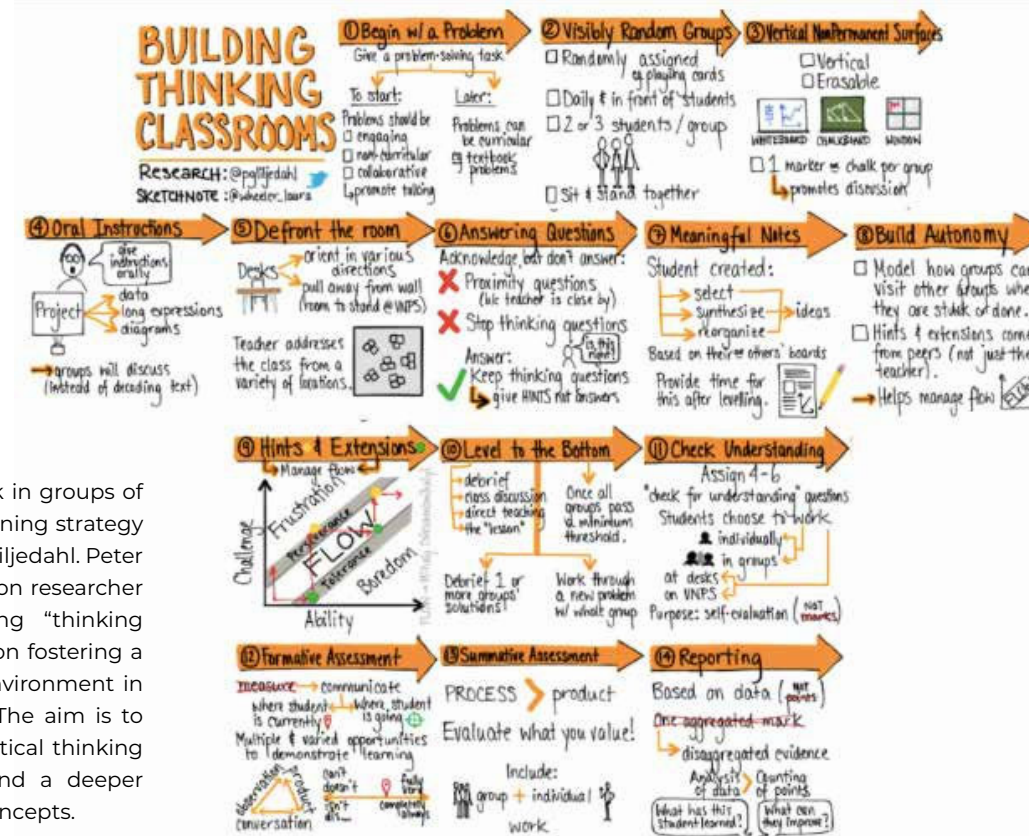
BUILDING THINKING CLASSROOMS

Research: @pgliljedahl
Sketchnote: @wheeler_laura

① Begin w/ a Problem
Give a problem-solving task
To start: Problems should be
□ engaging
□ non-curricular
□ collaborative
↳ promote talking
Later: Problems can be curricular
eg textbook problems

② Visibly Random Groups
□ Randomly assigned eg playing cards
□ Daily & in front of students
□ 2 or 3 students / group
□ Sit & stand together

③ Vertical NonPermanent Surfaces
□ Vertical
□ Erasable
WHITEBOARD CHALKBOARD WINDOW
□ 1 marker or chalk per group
↳ promotes discussion

④ Oral Instructions
give instructions orally
Project
data
long expressions
diagrams
→ groups will discuss (instead of decoding text)

⑤ Defront the room
Desks
orient in various directions
pull away from wall (room to stand @ VNPS)
Teacher addresses the class from a variety of locations.

⑥ Answering Questions
Acknowledge, but don't answer:
✗ Proximity questions (b/c teacher is close by)
✗ Stop thinking questions
Is this right?
Answer:
✓ Keep thinking questions
↳ give HINTS not answers

⑦ Meaningful Notes
Student created:
select
synthesize → ideas
reorganize
Based on their & others' boards
Provide time for this after levelling.

⑧ Build Autonomy
□ Model how groups can visit other groups when they are stuck or done.
□ Hints & extensions come from peers (not just the teacher).
→ Helps manage flow

⑨ Hints & Extensions
↳ Manage flow
Challenge
Ability
Frustration
Perseverance
FLOW
Tolerance
Boredom

⑩ Level to the Bottom
debrief
class discussion
direct teaching
the "lesson"
Once all groups pass a minimum threshold.
Debrief 1 or more groups' solutions!
Work through a new problem w/ whole group

⑪ Check Understanding
Assign 4-6 "check for understanding" questions
Students choose to work
individually
in groups
at desks
on VNPS
Purpose: self-evaluation (NOT marks)

⑫ Formative Assessment
measure → communicate
where student is currently
where student is going
Multiple & varied opportunities to demonstrate learning
observation
product
conversation
can't
doesn't
isn't
fully
completely
always

⑬ Summative Assessment
PROCESS > product
Evaluate what you value!
Include:
group + individual
work

⑭ Reporting
Based on data (not points)
One aggregated mark
↳ disaggregated evidence
Analysis of data > Counting of points
What has this student learned?
What can they improve?

k in groups of
ning strategy
iljedahl. Peter
on researcher
ng "thinking
on fostering a
vironment in
The aim is to
tical thinking
nd a deeper
ncepts.